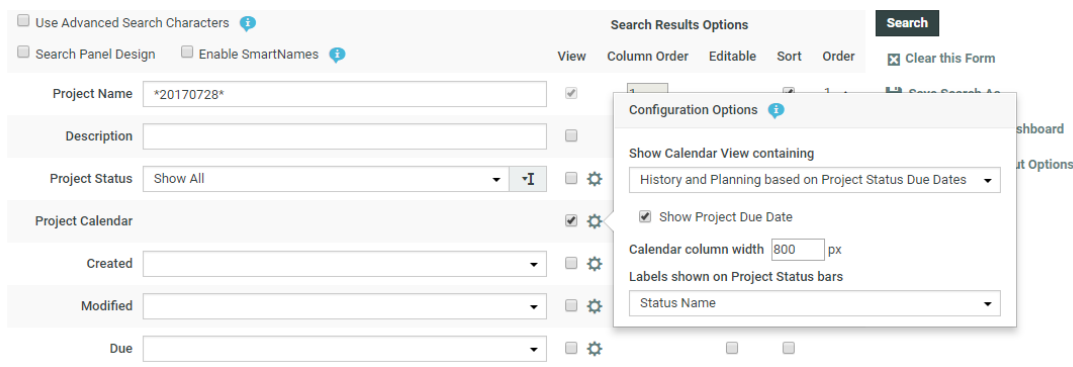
Use Advanced Search Characters

Search Panel Design

Enable SmartNames

Search Results Options

View Column Order Editable Sort Order

Search

Clear this Form

Project Name *20170728*

Description

Project Status Show All

Project Calendar

Created

Modified

Due

Configuration Options

Show Calendar View containing

History and Planning based on Project Status Due Dates

Show Project Due Date

Calendar column width 800 px

Labels shown on Project Status bars

Status Name

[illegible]shboard

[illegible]ut Options